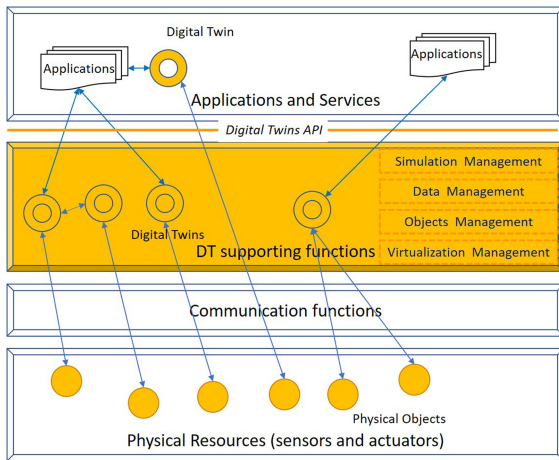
Digital Twin

Applications

Applications

Applications and Services

Digital Twins API

Simulation Management

Data Management

Objects Management

Virtualization Management

Digital Twins

DT supporting functions

Communication functions

Physical Objects

Physical Resources (sensors and actuators)